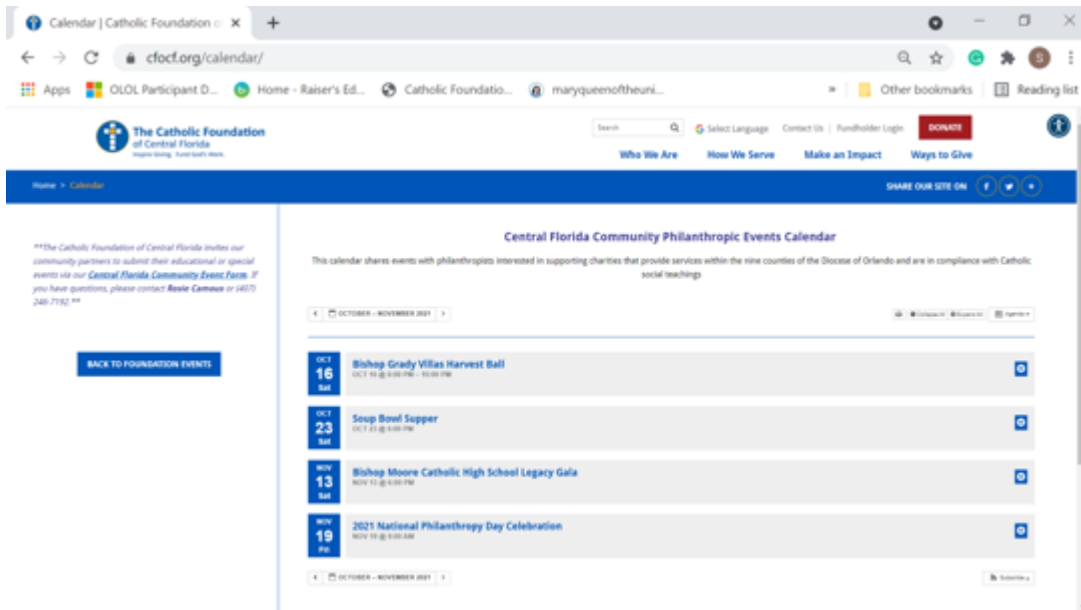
Calendar | Catholic Foundation o ×
+
cfocf.org/calendar/
Apps OLOL Participant D... Home - Raiser's Ed... Catholic Foundatio... maryqueenoftheuni...
» Other bookmarks Reading list

The Catholic Foundation of Central Florida
Inspire Giving. Fund God's Work.

Search
Select Language Contact Us | Fundholder Login DONATE
Who We Are How We Serve Make an Impact Ways to Give

Home > Calendar
SHARE OUR SITE ON

**The Catholic Foundation of Central Florida invites our community partners to submit their educational or special events via our Central Florida Community Event Form. If you have questions, please contact Rosie Camous or (407) 246-7192.**

BACK TO FOUNDATION EVENTS

Central Florida Community Philanthropic Events Calendar

This calendar shares events with philanthropists interested in supporting charities that provide services within the nine counties of the Diocese of Orlando and are in compliance with Catholic social teachings

OCTOBER – NOVEMBER 2021
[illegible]

OCT 16 Sat
Bishop Grady Villas Harvest Ball
OCT 16 @ 6:00 PM – 10:00 PM

OCT 23 Sat
Soup Bowl Supper
OCT 23 @ 6:00 PM

NOV 13 Sat
Bishop Moore Catholic High School Legacy Gala
NOV 13 @ 6:00 PM

NOV 19 Fri
2021 National Philanthropy Day Celebration
NOV 19 @ 9:00 AM

OCTOBER – NOVEMBER 2021
Subscribe